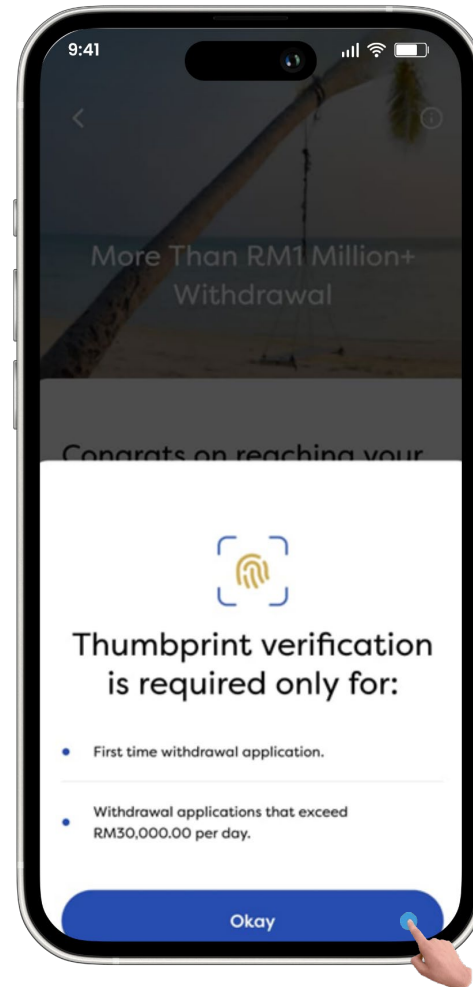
9:41

More Than RM1 Million+ Withdrawal

Congrats on reaching your

Thumbprint verification is required only for:

First time withdrawal application.

Withdrawal applications that exceed RM30,000.00 per day.

Okay